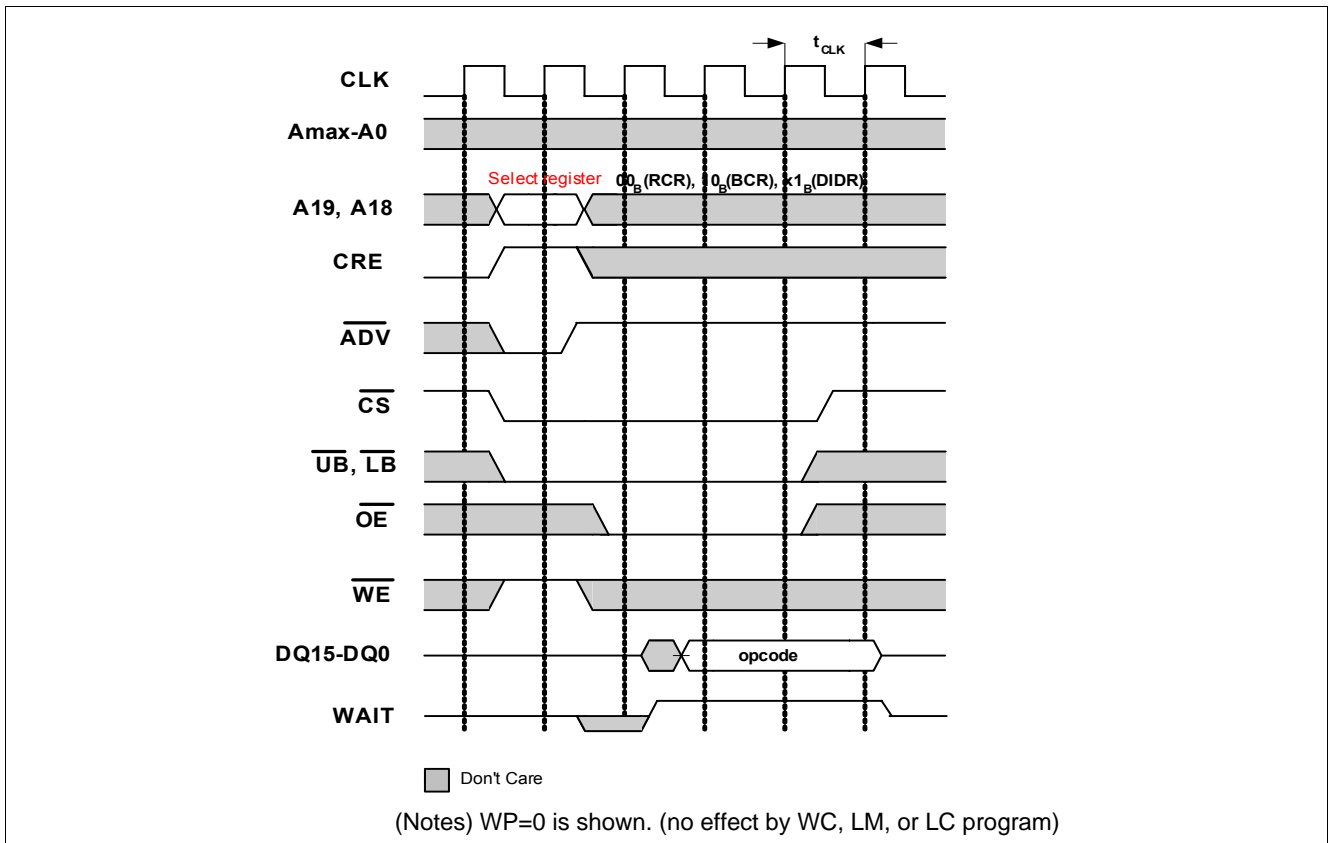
$t_{CLK}$

CLK

Amax-A0

Select register $00_B$(RCR), $10_B$(BCR), $x1_B$(DIDR)

A19, A18

CRE

$\overline{ADV}$

$\overline{CS}$

$\overline{UB}$, $\overline{LB}$

$\overline{OE}$

$\overline{WE}$

DQ15-DQ0

opcode

WAIT

Don't Care

(Notes) WP=0 is shown. (no effect by WC, LM, or LC program)